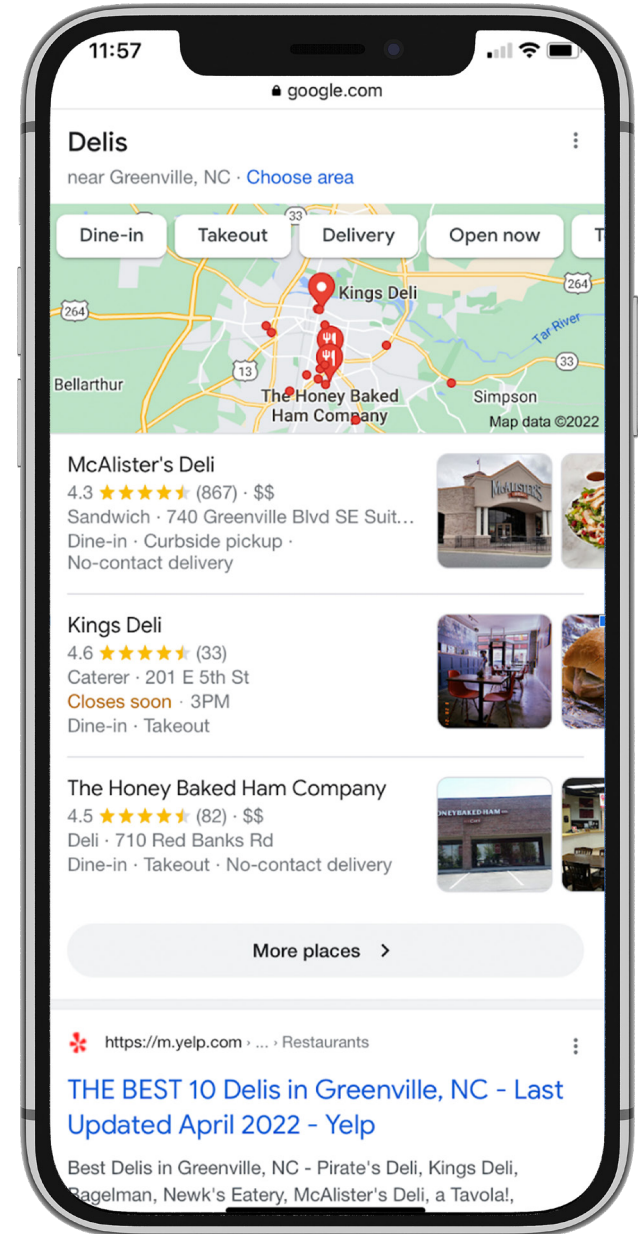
11:57

google.com

Delis

near Greenville, NC · Choose area

Dine-in Takeout Delivery Open now T

33 264 264 Kings Deli Tar River 13 33 Bellarthur Simpson The Honey Baked Ham Company Map data ©2022

McAlister's Deli
4.3 ★★★★★ (867) · $$
Sandwich · 740 Greenville Blvd SE Suit...
Dine-in · Curbside pickup · No-contact delivery

Kings Deli
4.6 ★★★★★ (33)
Caterer · 201 E 5th St
Closes soon · 3PM
Dine-in · Takeout

The Honey Baked Ham Company
4.5 ★★★★★ (82) · $$
Deli · 710 Red Banks Rd
Dine-in · Takeout · No-contact delivery

More places >

https://m.yelp.com › ... › Restaurants

THE BEST 10 Delis in Greenville, NC - Last Updated April 2022 - Yelp

Best Delis in Greenville, NC - Pirate's Deli, Kings Deli, Bagelman, Newk's Eatery, McAlister's Deli, a Tavola!,